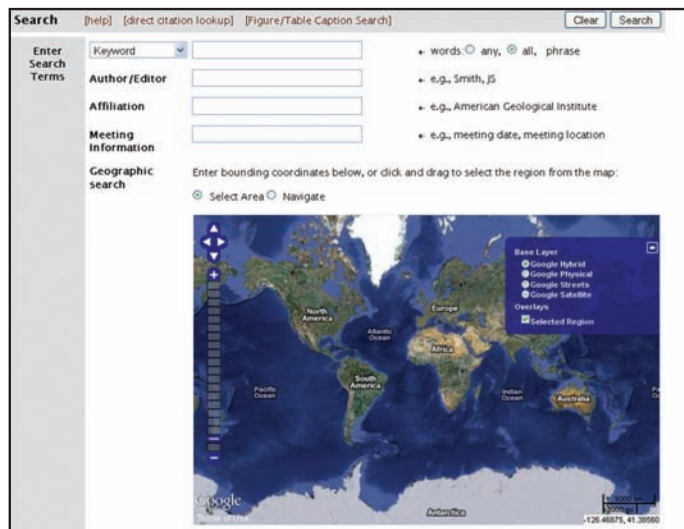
Search [help] [direct citation lookup] [Figure/Table Caption Search] Clear Search

Enter Search Terms

Keyword

+ words: any, all, phrase

Author/Editor

+ e.g., Smith, JS

Affiliation

+ e.g., American Geological Institute

Meeting Information

+ e.g., meeting date, meeting location

Geographic search

Enter bounding coordinates below, or click and drag to select the region from the map:

Select Area Navigate

Base Layer
Google Hybrid
Google Physical
Google Streets
Google Satellite
Overlays
Selected Region

North America
Atlantic Ocean
Europe
Africa
South America
Pacific Ocean
Indian Ocean
Australia
Antarctica

Google
Terms of Use
-126.46875, 41.38560